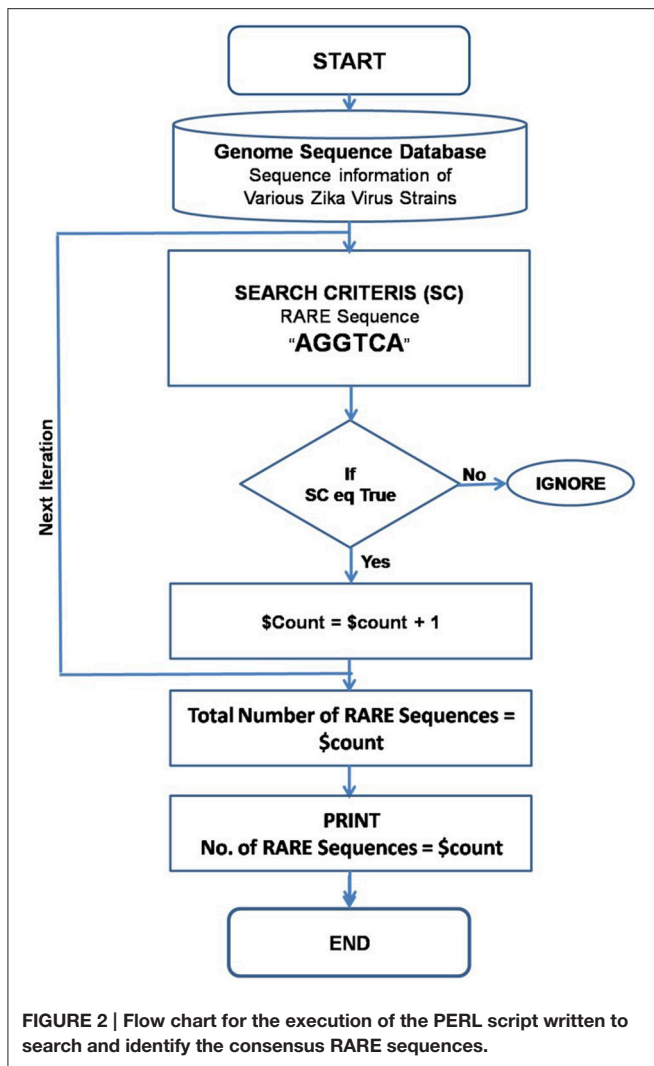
START

Genome Sequence Database
Sequence information of
Various Zika Virus Strains

SEARCH CRITERIS (SC)
RARE Sequence
"AGGTCA"

If
SC eq True

No

IGNORE

Yes

Next Iteration

\$Count = \$count + 1

Total Number of RARE Sequences = \$count

PRINT
No. of RARE Sequences = \$count

END

FIGURE 2 | Flow chart for the execution of the PERL script written to search and identify the consensus RARE sequences.